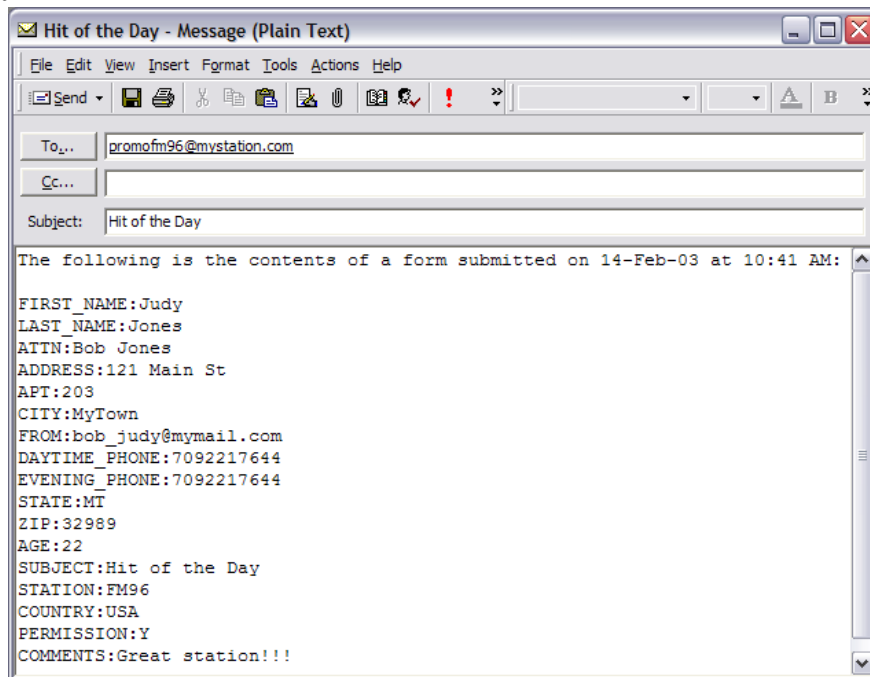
Hit of the Day - Message (Plain Text)

File Edit View Insert Format Tools Actions Help

Send

A B

To... promofm96@mystation.com

Cc...

Subject: Hit of the Day

The following is the contents of a form submitted on 14-Feb-03 at 10:41 AM:

FIRST_NAME:Judy
LAST_NAME:Jones
ATTN:Bob Jones
ADDRESS:121 Main St
APT:203
CITY:MyTown
FROM:bob_judy@mymail.com
DAYTIME_PHONE:7092217644
EVENING_PHONE:7092217644
STATE:MT
ZIP:32989
AGE:22
SUBJECT:Hit of the Day
STATION:FM96
COUNTRY:USA
PERMISSION:Y
COMMENTS:Great station!!!